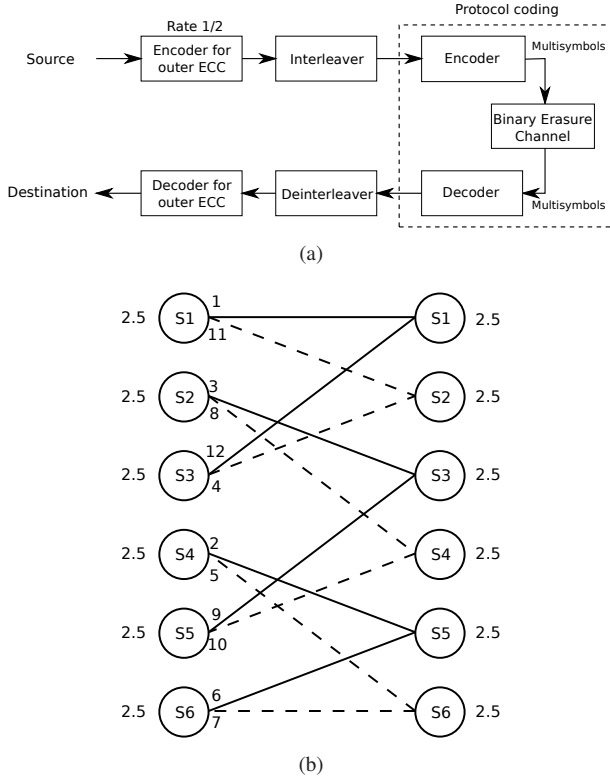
Protocol coding

Rate 1/2

Source

Encoder for outer ECC

Interleaver

Encoder

Multisymbols

Binary Erasure Channel

Destination

Decoder for outer ECC

Deinterleaver

Decoder

Multisymbols

(a)

2.5 S1 1 11

2.5 S2 3 8

2.5 S3 12 4

2.5 S4 2 5

2.5 S5 9 10

2.5 S6 6 7

S1 2.5

S2 2.5

S3 2.5

S4 2.5

S5 2.5

S6 2.5

(b)